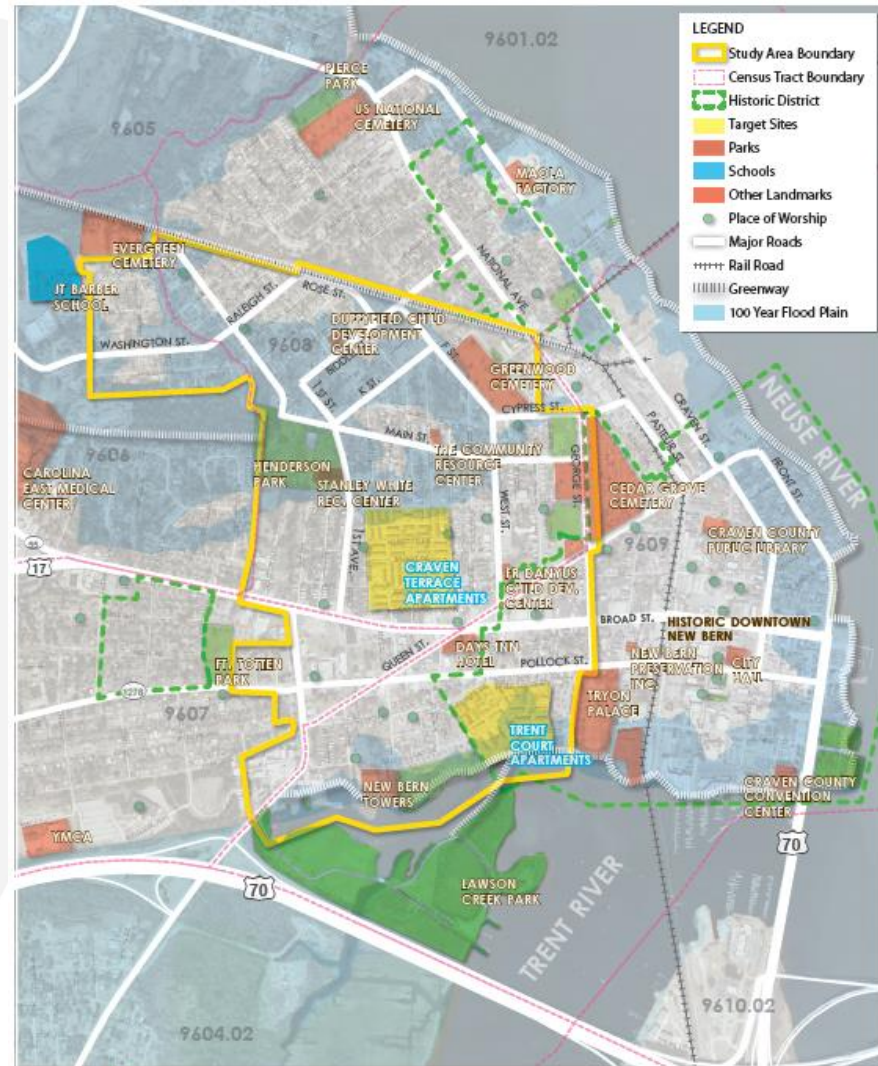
LEGEND
Study Area Boundary
Census Tract Boundary
Historic District
Target Sites
Parks
Schools
Other Landmarks
Place of Worship
Major Roads
Rail Road
Greenway
100 Year Flood Plain

9601.02
PIERCE PARK
US NATIONAL CEMETERY
9605
MAOLA FACTORY
EVERGREEN CEMETERY
JT BARBER SCHOOL
RALEIGH ST.
ROSE ST.
NATIONAL AVE.
DUFFYFIELD CHILD DEVELOPMENT CENTER
WASHINGTON ST.
9608
GREENWOOD CEMETERY
CYPRESS ST.
PASTEUR ST.
CRAVEN ST.
NEUSE RIVER
9606
MAIN ST.
THE COMMUNITY RESOURCE CENTER
CAROLINA EAST MEDICAL CENTER
HENDERSON PARK
STANLEY WHITE REC. CENTER
GEORGE ST.
WEST ST.
CEDAR GROVE CEMETERY
FRONT ST.
CRAVEN COUNTY PUBLIC LIBRARY
1ST AVE.
CRAVEN TERRACE APARTMENTS
ER DANYUS CHILD DEV. CENTER
9609
17
BROAD ST.
HISTORIC DOWNTOWN NEW BERN
QUEEN ST.
DAYS INN HOTEL
POLLOCK ST.
NEW BERN PRESERVATION INC.
CITY HALL
FT. TOTTEN PARK
9607
TRYON PALACE
TRENT COURT APARTMENTS
NEW BERN TOWERS
CRAVEN COUNTY CONVENTION CENTER
YMCA
70
LAWSON CREEK PARK
TRENT RIVER
70
9604.02
9610.02